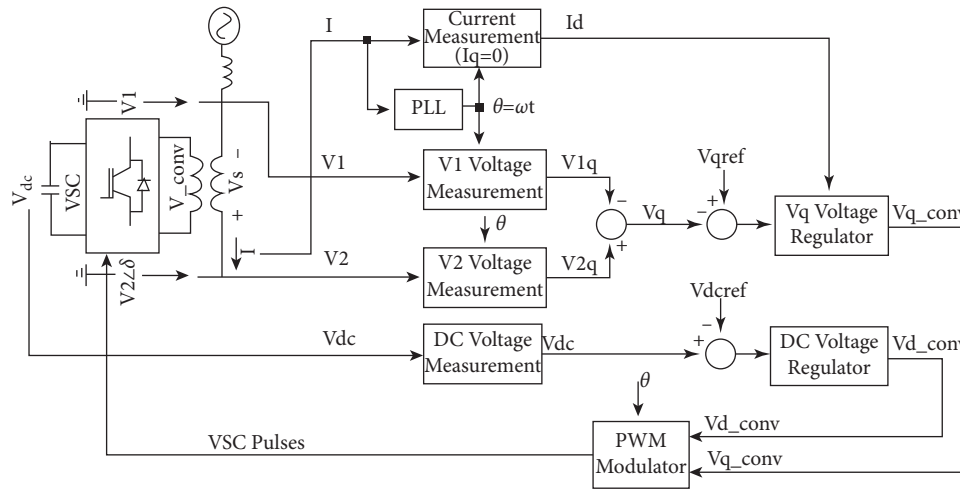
I

Current Measurement (Iq=0)

Id

V1

PLL

$\theta=\omega t$

V1

V1 Voltage Measurement

V1q

Vqref

$V_{dc}$

VSC

V_conv

Vs

–

+

$\theta$

–

Vq

+

–

Vq Voltage Regulator

Vq_conv

I

V2

V2 Voltage Measurement

V2q

+

$V2\angle\delta$

Vdcref

Vdc

DC Voltage Measurement

Vdc

–

+

DC Voltage Regulator

Vd_conv

$\theta$

Vd_conv

VSC Pulses

PWM Modulator

Vq_conv